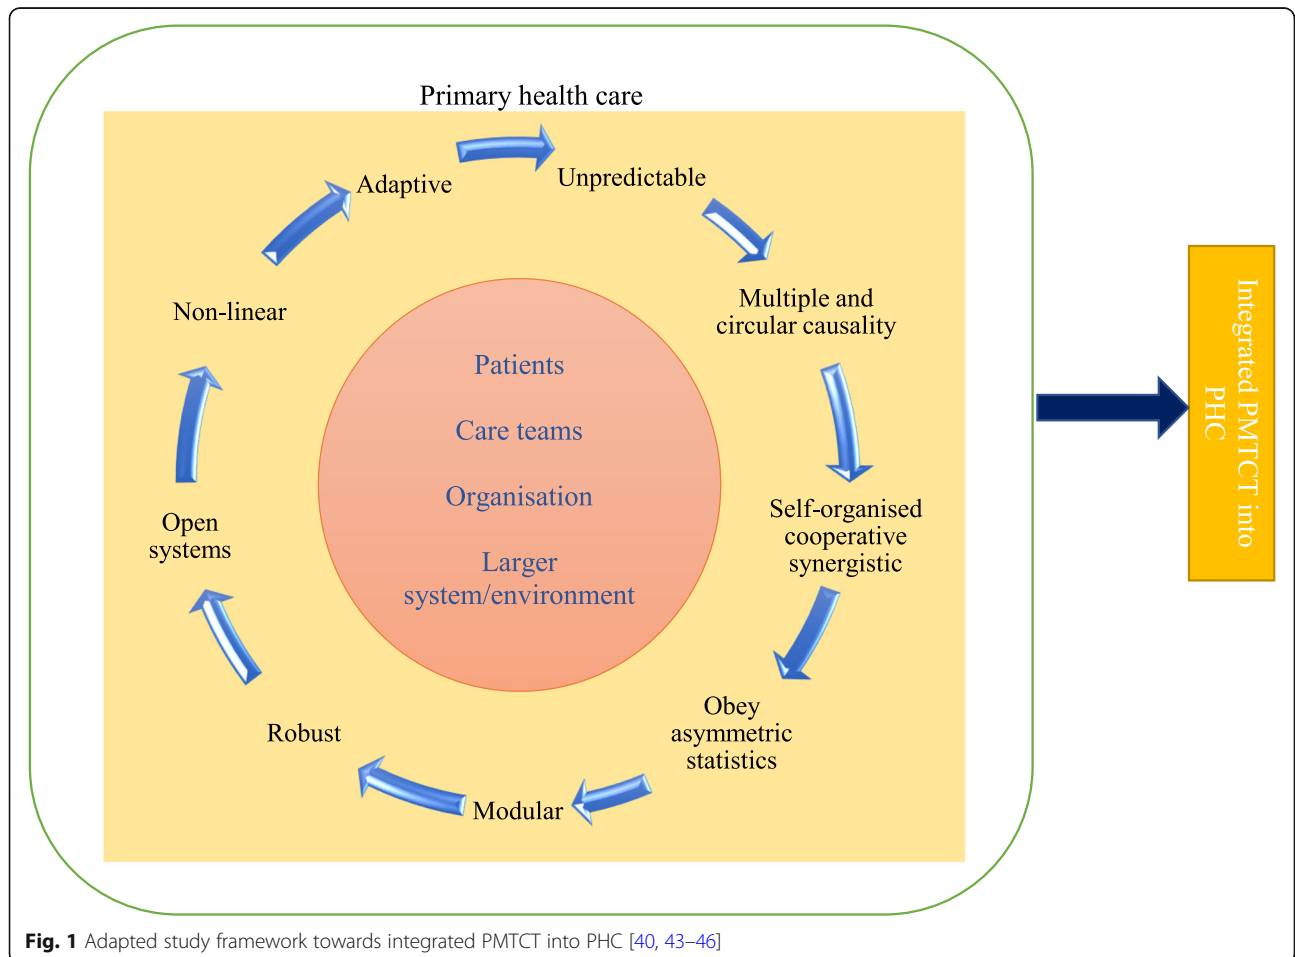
Primary health care

Adaptive

Unpredictable

Multiple and circular causality

Self-organised cooperative synergistic

Obey asymmetric statistics

Modular

Robust

Open systems

Non-linear

Patients

Care teams

Organisation

Larger system/environment

Integrated PMTCT into PHC

**Fig. 1** Adapted study framework towards integrated PMTCT into PHC [40, 43–46]